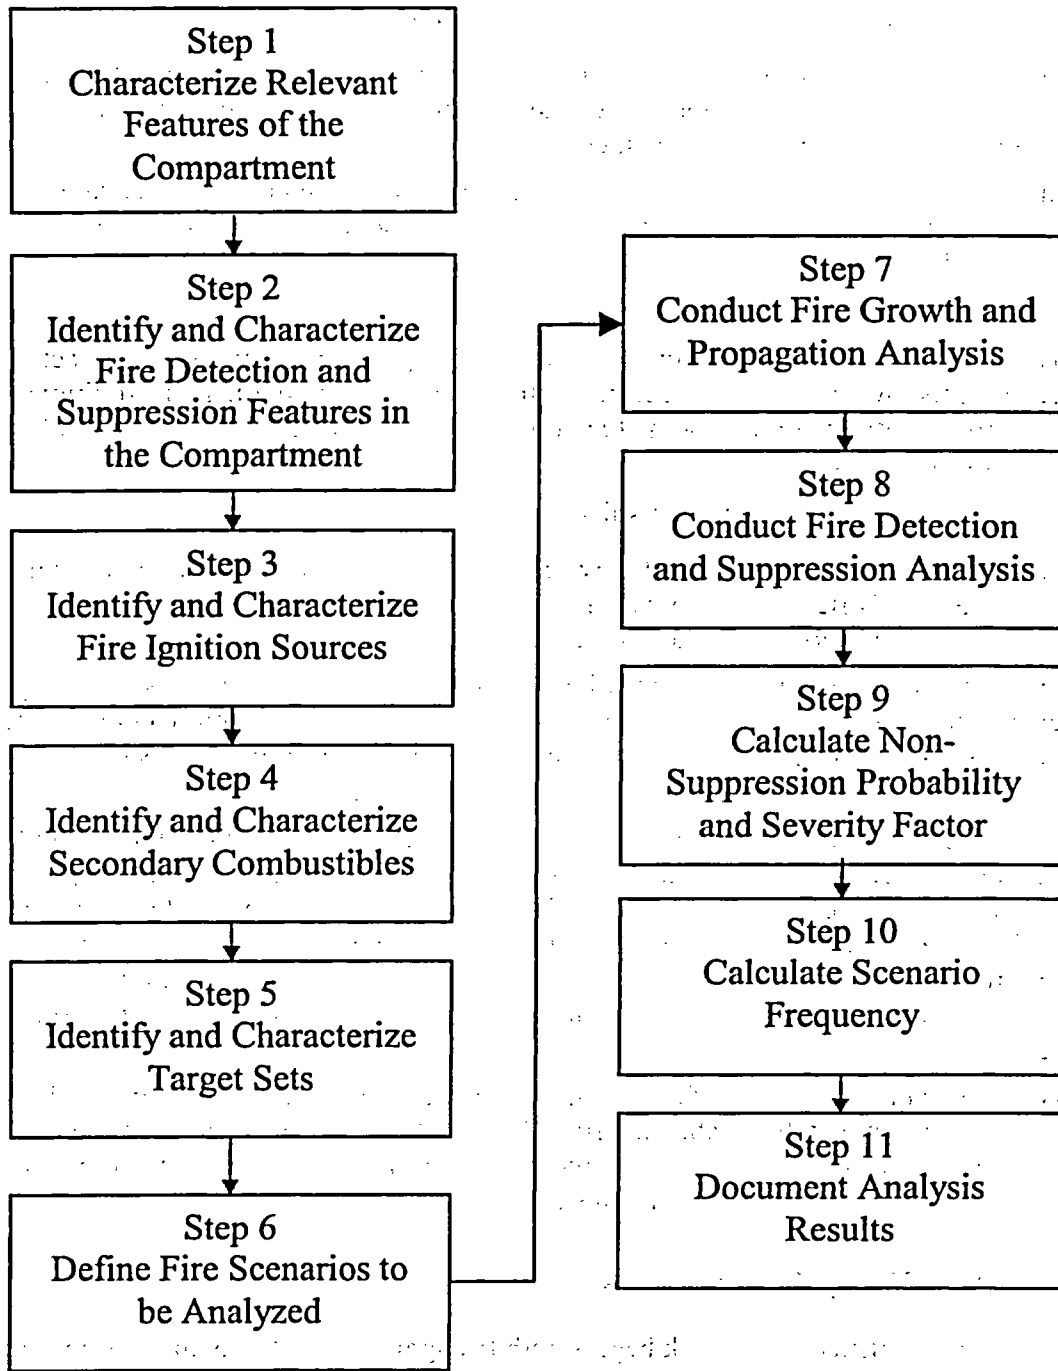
Step 1
Characterize Relevant Features of the Compartment

Step 2
Identify and Characterize Fire Detection and Suppression Features in the Compartment

Step 3
Identify and Characterize Fire Ignition Sources

Step 4
Identify and Characterize Secondary Combustibles

Step 5
Identify and Characterize Target Sets

Step 6
Define Fire Scenarios to be Analyzed

Step 7
Conduct Fire Growth and Propagation Analysis

Step 8
Conduct Fire Detection and Suppression Analysis

Step 9
Calculate Non-Suppression Probability and Severity Factor

Step 10
Calculate Scenario Frequency

Step 11
Document Analysis Results